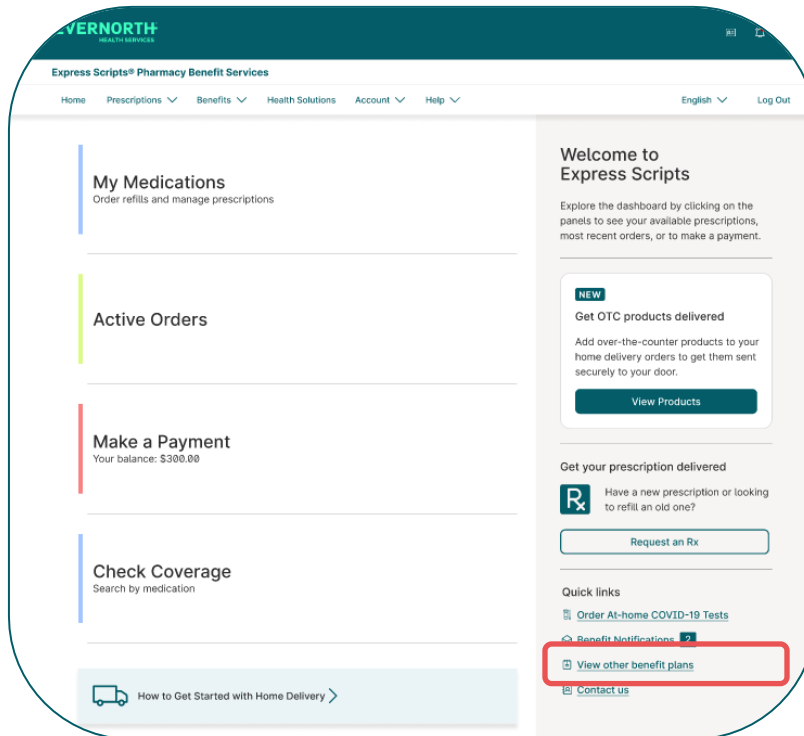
EVERNORTH
HEALTH SERVICES

Express Scripts® Pharmacy Benefit Services

Home Prescriptions Benefits Health Solutions Account Help English Log Out

My Medications
Order refills and manage prescriptions

Active Orders

Make a Payment
Your balance: $300.00

Check Coverage
Search by medication

How to Get Started with Home Delivery

Welcome to Express Scripts

Explore the dashboard by clicking on the panels to see your available prescriptions, most recent orders, or to make a payment.

NEW
Get OTC products delivered
Add over-the-counter products to your home delivery orders to get them sent securely to your door.
View Products

Get your prescription delivered
Have a new prescription or looking to refill an old one?
Request an Rx

Quick links
Order At-home COVID-19 Tests
Benefit Notifications 2
View other benefit plans
Contact us